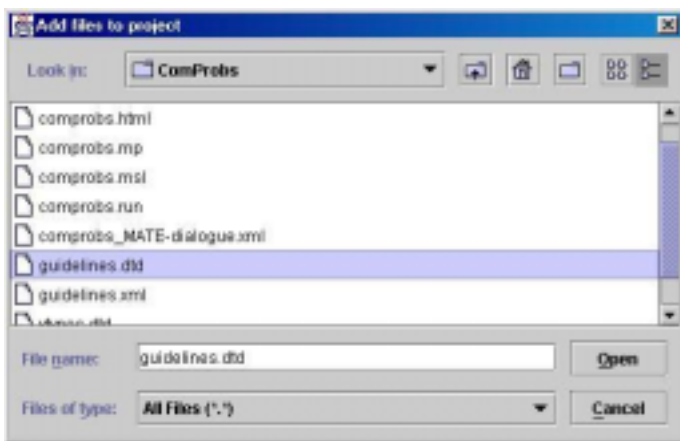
Add files to project

Look in: ComProbs

comprobs.html
comprobs.mp
comprobs.msl
comprobs.run
comprobs_MATE-dialogue.xml
guidelines.dtd
guidelines.xml
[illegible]

File name: guidelines.dtd
Open

Files of type: All Files (*.*)
Cancel